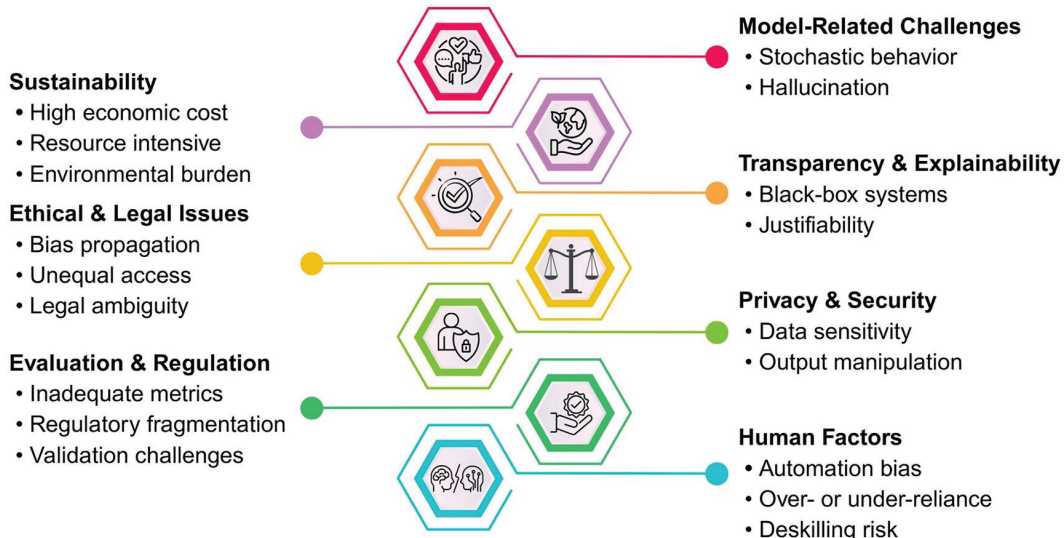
Model-Related Challenges
• Stochastic behavior
• Hallucination

Sustainability
• High economic cost
• Resource intensive
• Environmental burden

Transparency & Explainability
• Black-box systems
• Justifiability

Ethical & Legal Issues
• Bias propagation
• Unequal access
• Legal ambiguity

Privacy & Security
• Data sensitivity
• Output manipulation

Evaluation & Regulation
• Inadequate metrics
• Regulatory fragmentation
• Validation challenges

Human Factors
• Automation bias
• Over- or under-reliance
• Deskilling risk